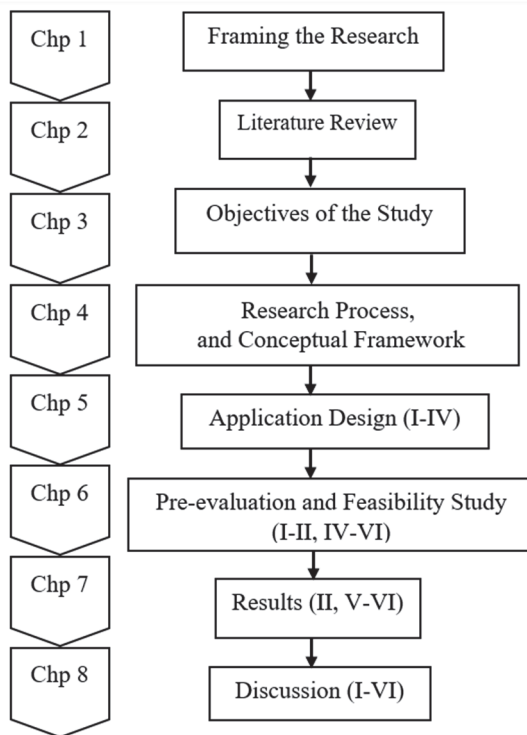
Chp 1
Framing the Research

Chp 2
Literature Review

Chp 3
Objectives of the Study

Chp 4
Research Process, and Conceptual Framework

Chp 5
Application Design (I-IV)

Chp 6
Pre-evaluation and Feasibility Study (I-II, IV-VI)

Chp 7
Results (II, V-VI)

Chp 8
Discussion (I-VI)